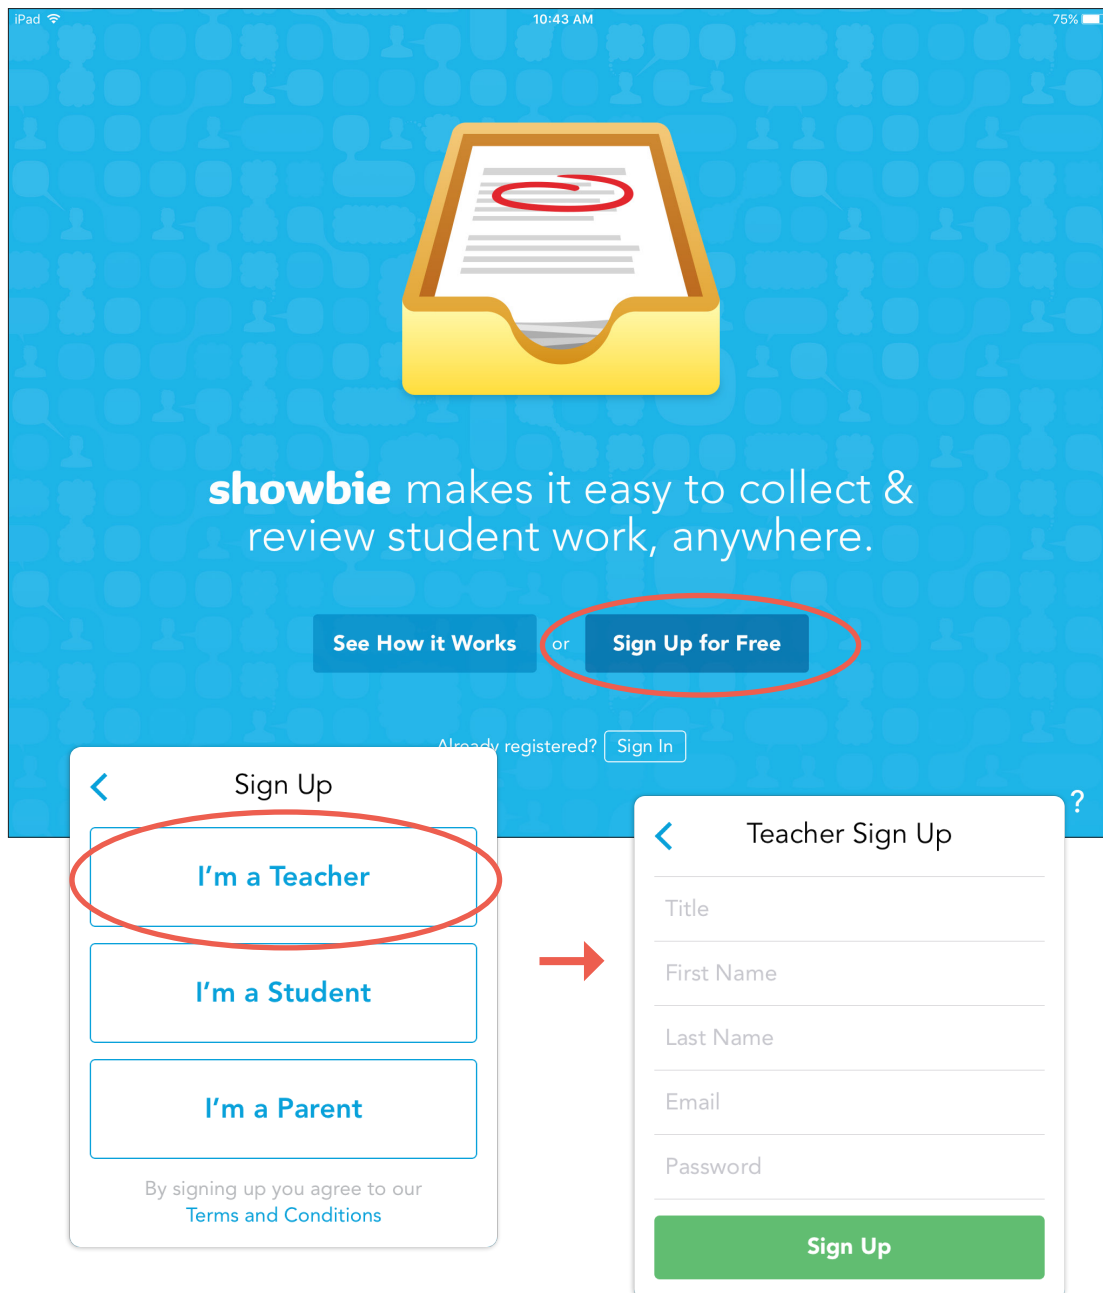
iPad 10:43 AM 75%

showbie makes it easy to collect & review student work, anywhere.

See How it Works or Sign Up for Free

Already registered? Sign In

?

Sign Up

I'm a Teacher

I'm a Student

I'm a Parent

By signing up you agree to our Terms and Conditions

Teacher Sign Up

Title

First Name

Last Name

Email

Password

Sign Up